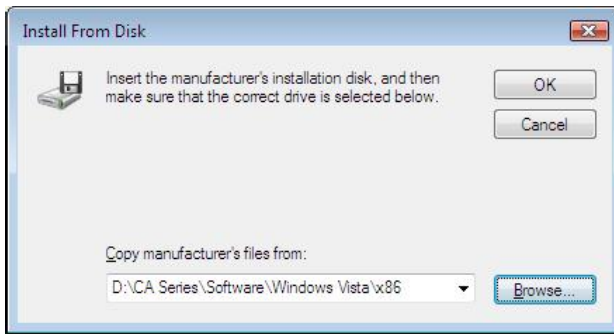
Install From Disk

Insert the manufacturer's installation disk, and then make sure that the correct drive is selected below.

OK

Cancel

Copy manufacturer's files from:

D:\CA Series\Software\Windows Vista\x86

Browse...